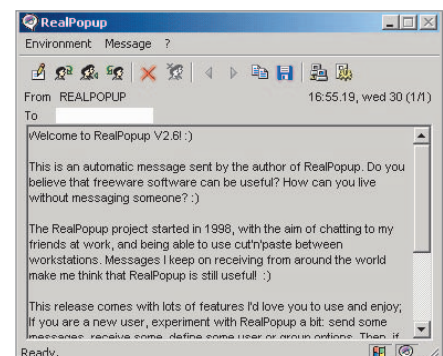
RealPopup

Environment Message ?

From REALPOPUP 16:55.19, wed 30 (1/1)
To

Welcome to RealPopup V2.6! :)

This is an automatic message sent by the author of RealPopup. Do you believe that freeware software can be useful? How can you live without messaging someone? :)

The RealPopup project started in 1998, with the aim of chatting to my friends at work, and being able to use cut'n'paste between workstations. Messages I keep on receiving from around the world make me think that RealPopup is still useful! :)

This release comes with lots of features I'd love you to use and enjoy; If you are a new user, experiment with RealPopup a bit: send some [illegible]

Ready.